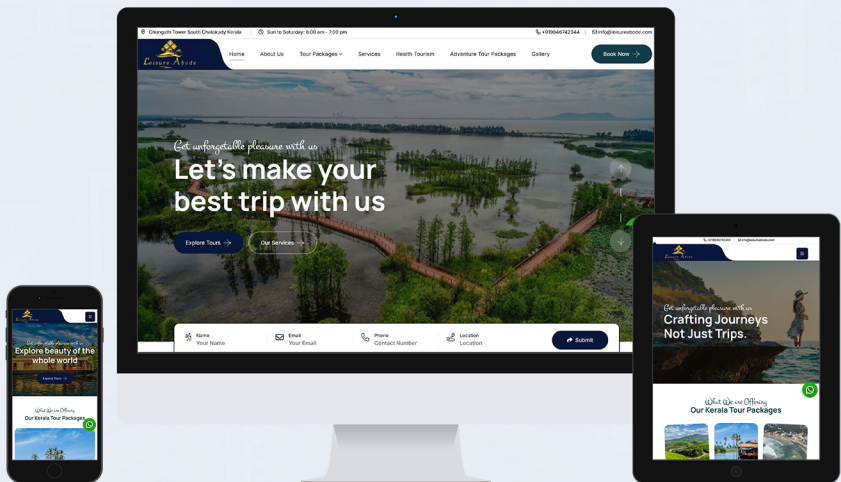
Eleengith Tower,South Chalakudy Kerala
Sun to Saturday: 8.00 am - 7.00 pm
+919846742344
info@leisureabode.com

Leisure Abode
Home
About Us
Tour Packages
Services
Health Tourism
Adventure Tour Packages
Gallery
Book Now

Get unforgettable pleasure with us
Let's make your best trip with us

Explore Tours
Our Services

Name
Your Name
Email
Your Email
Phone
Contact Number
Location
Location
Submit

Get unforgettable pleasure with us
Explore beauty of the whole world
Explore Tours

What We are Offering
Our Kerala Tour Packages

+919846742344
info@leisureabode.com

Get unforgettable pleasure with us
Crafting Journeys Not Just Trips.

What We are Offering
Our Kerala Tour Packages